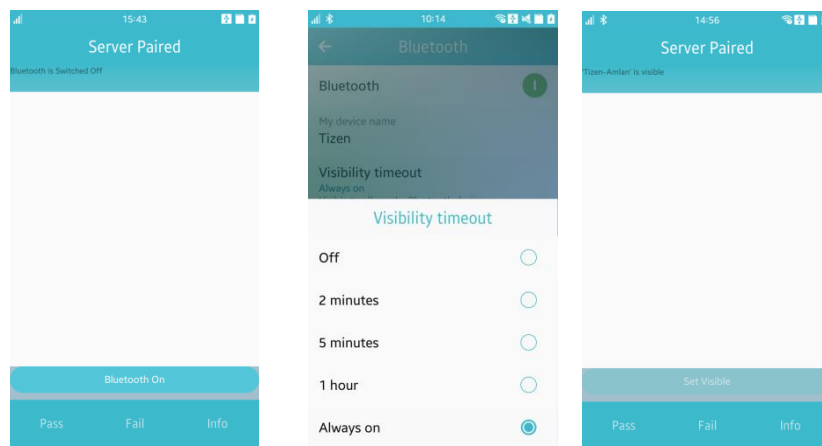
15:43

Server Paired

Bluetooth is Switched Off

Bluetooth On

Pass Fail Info

10:14

Bluetooth

Bluetooth

My device name

Tizen

Visibility timeout

Always on

Visibility timeout

Off

2 minutes

5 minutes

1 hour

Always on

14:56

Server Paired

'Tizen-Amlan' is visible

Set Visible

Pass Fail Info